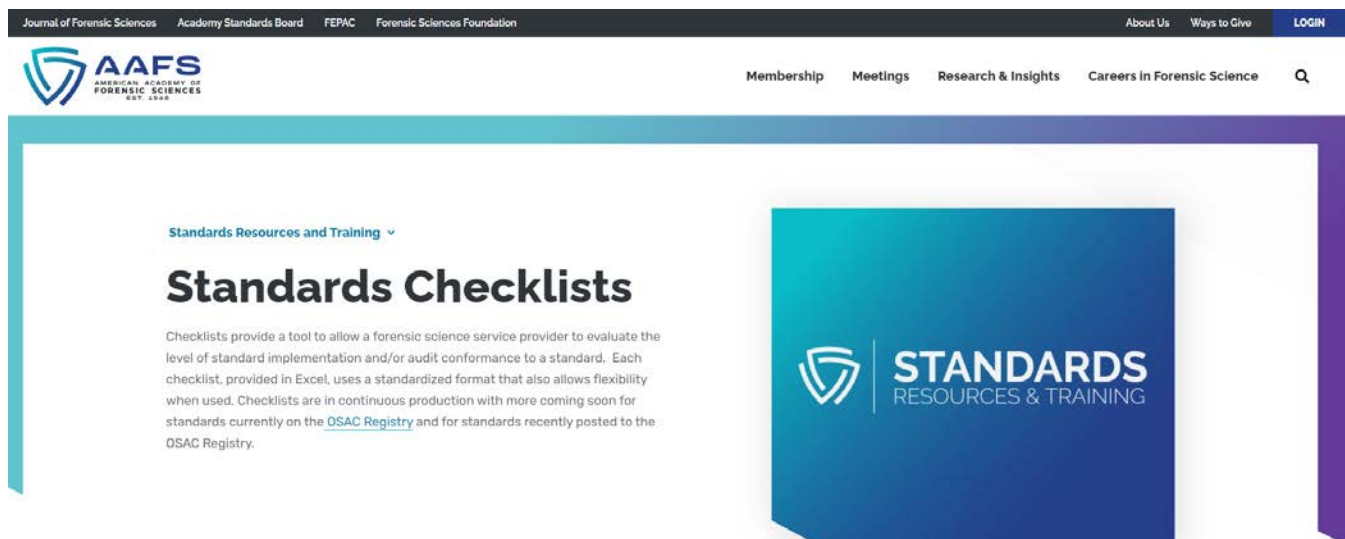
Journal of Forensic Sciences Academy Standards Board FEPAC Forensic Sciences Foundation About Us Ways to Give LOGIN

AAFS
AMERICAN ACADEMY OF FORENSIC SCIENCES
EST. 1948

Membership Meetings Research & Insights Careers in Forensic Science

Standards Resources and Training

Standards Checklists

Checklists provide a tool to allow a forensic science service provider to evaluate the level of standard implementation and/or audit conformance to a standard. Each checklist, provided in Excel, uses a standardized format that also allows flexibility when used. Checklists are in continuous production with more coming soon for standards currently on the OSAC Registry and for standards recently posted to the OSAC Registry.

STANDARDS
RESOURCES & TRAINING